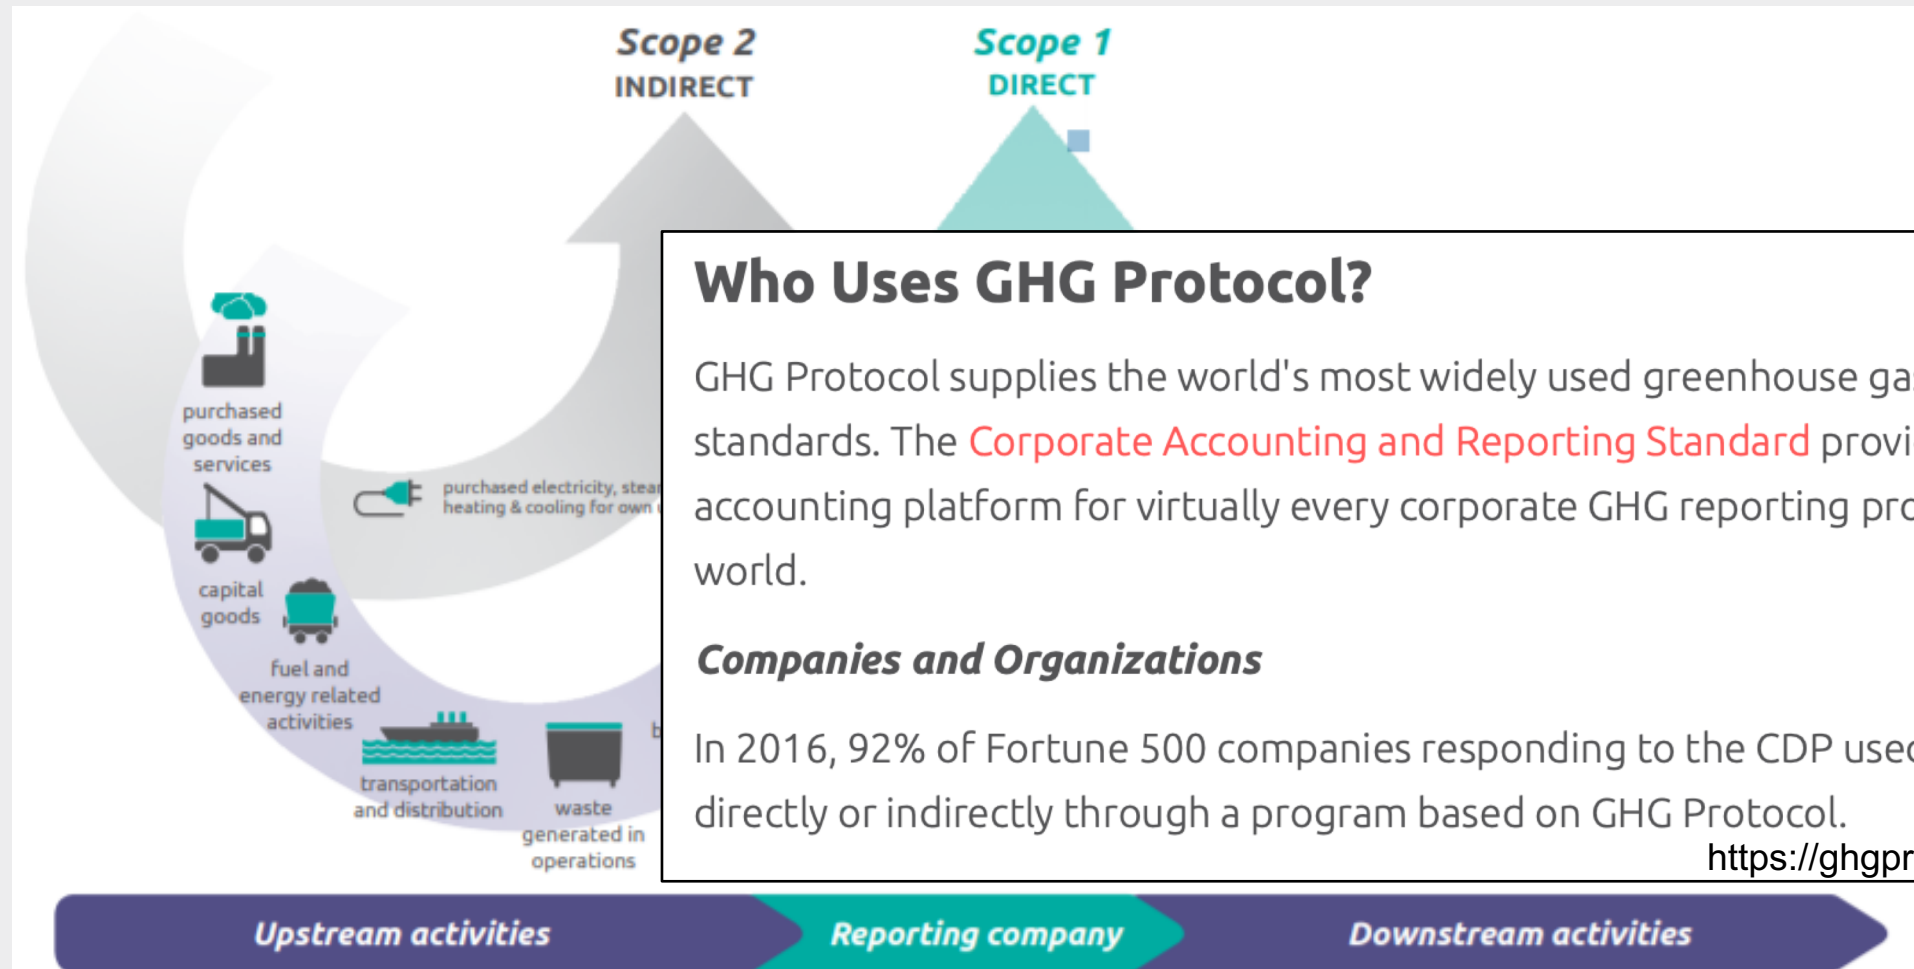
Scope 2
INDIRECT

Scope 1
DIRECT

purchased goods and services

capital goods

fuel and energy related activities

transportation and distribution

waste generated in operations

purchased electricity, stea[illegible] heating & cooling for own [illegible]

b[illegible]

Who Uses GHG Protocol?

GHG Protocol supplies the world's most widely used greenhouse ga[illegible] standards. The Corporate Accounting and Reporting Standard provi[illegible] accounting platform for virtually every corporate GHG reporting pro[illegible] world.

Companies and Organizations

In 2016, 92% of Fortune 500 companies responding to the CDP used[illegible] directly or indirectly through a program based on GHG Protocol.

https://ghgpr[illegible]

Upstream activities

Reporting company

Downstream activities